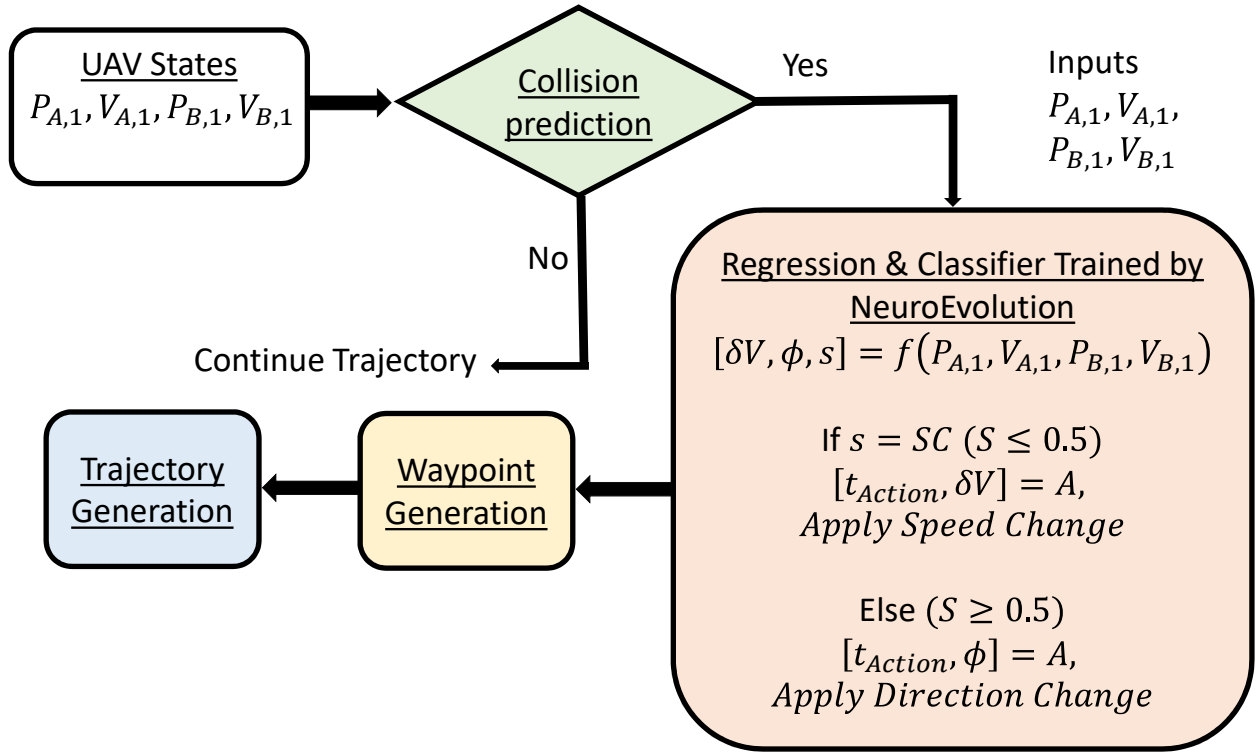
UAV States
$P_{A,1}, V_{A,1}, P_{B,1}, V_{B,1}$

Collision prediction

Yes

Inputs
$P_{A,1}, V_{A,1},$
$P_{B,1}, V_{B,1}$

No

Continue Trajectory

Regression & Classifier Trained by NeuroEvolution
$[\delta V, \phi, s] = f(P_{A,1}, V_{A,1}, P_{B,1}, V_{B,1})$

If $s = SC$ $(S \leq 0.5)$
$[t_{Action}, \delta V] = A,$
$Apply\ Speed\ Change$

Else $(S \geq 0.5)$
$[t_{Action}, \phi] = A,$
$Apply\ Direction\ Change$

Waypoint Generation

Trajectory Generation